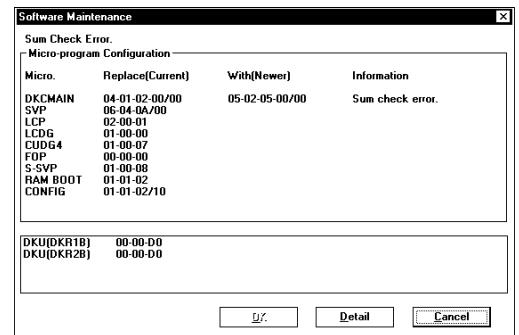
Software Maintenance

Sum Check Error.

Micro-program Configuration

| Micro. | Replace(Current) | With(Newer) | Information |
|---|---|---|---|
| DKCMAIN | 04-01-02-00/00 | 05-02-05-00/00 | Sum check error. |
| SVP | 06-04-0A/00 | | |
| LCP | 02-00-01 | | |
| LCDG | 01-00-00 | | |
| CUDG4 | 01-00-07 | | |
| FOP | 00-00-00 | | |
| S-SVP | 01-00-08 | | |
| RAM BOOT | 01-01-02 | | |
| CONFIG | 01-01-02/10 | | |

DKU(DKR1B) 00-00-D0
DKU(DKR2B) 00-00-D0

OK Detail Cancel